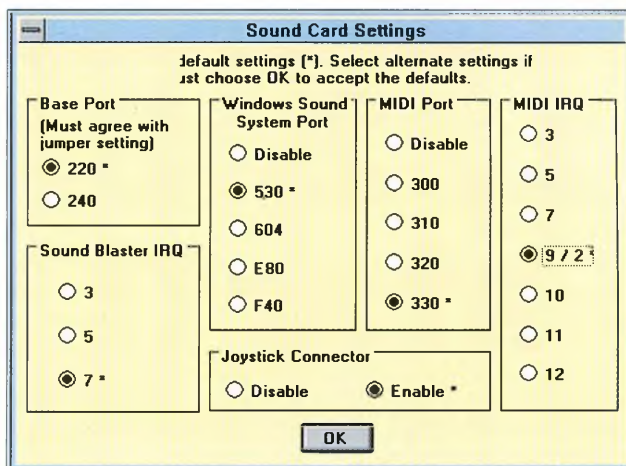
Sound Card Settings

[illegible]default settings (*). Select alternate settings if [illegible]ust choose OK to accept the defaults.

Base Port
(Must agree with jumper setting)
220 *
240

Sound Blaster IRQ
3
5
7 *

Windows Sound System Port
Disable
530 *
604
E80
F40

MIDI Port
Disable
300
310
320
330 *

MIDI IRQ
3
5
7
9 / 2 *
10
11
12

Joystick Connector
Disable
Enable *

OK